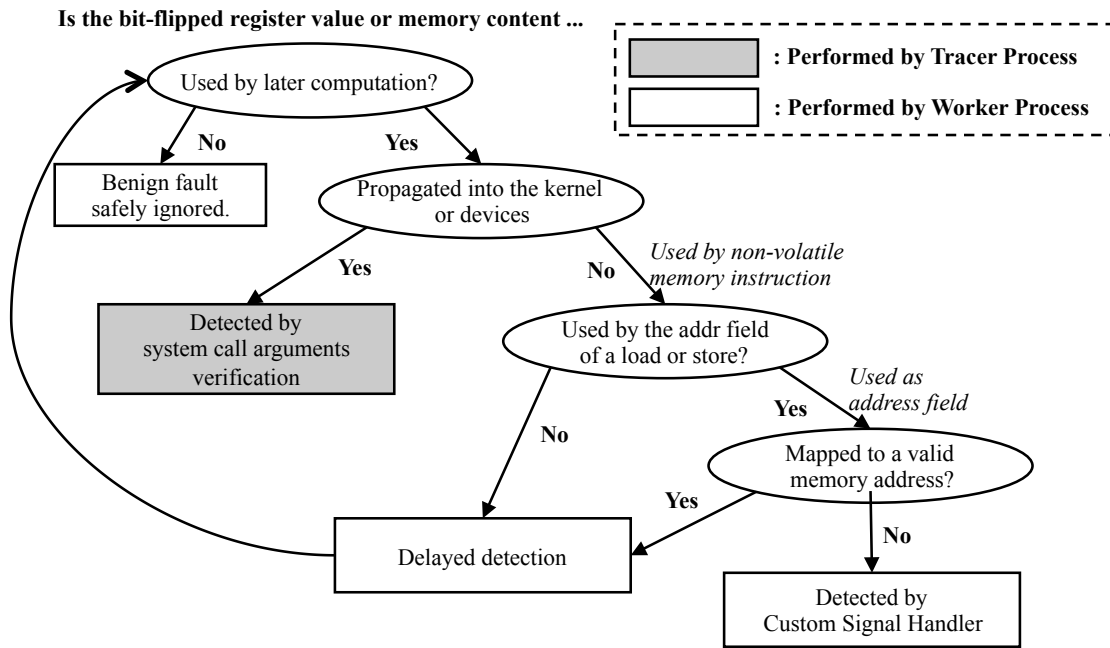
Is the bit-flipped register value or memory content ...

: Performed by Tracer Process

: Performed by Worker Process

Used by later computation?

No

Yes

Benign fault safely ignored.

Propagated into the kernel or devices

Yes

No

Used by non-volatile memory instruction

Detected by system call arguments verification

Used by the addr field of a load or store?

Used as address field

Yes

No

Mapped to a valid memory address?

Yes

No

Delayed detection

Detected by Custom Signal Handler